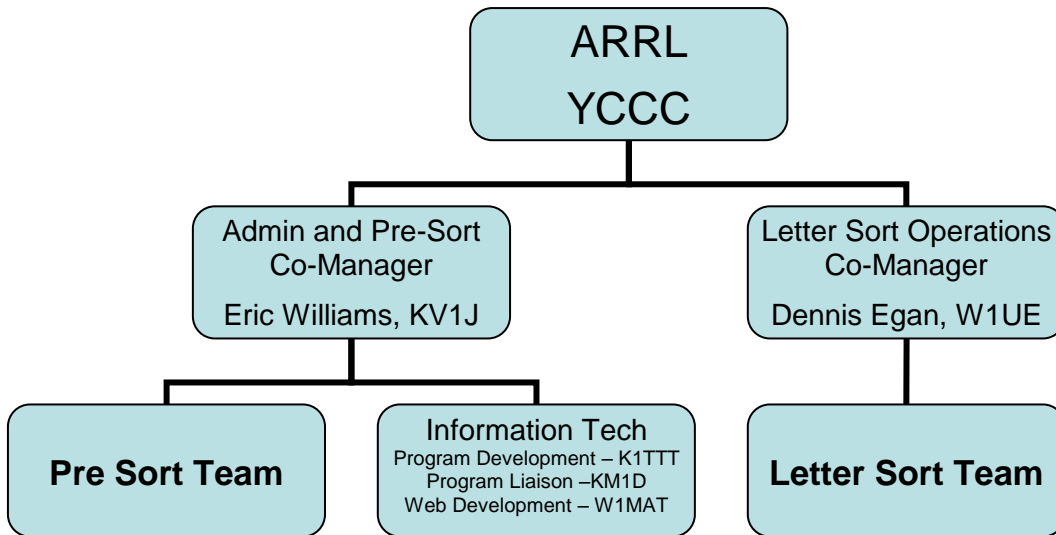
ARRL
YCCC

Admin and Pre-Sort Co-Manager
Eric Williams, KV1J

Letter Sort Operations Co-Manager
Dennis Egan, W1UE

Pre Sort Team

Information Tech
Program Development – K1TTT
Program Liaison –KM1D
Web Development – W1MAT

Letter Sort Team